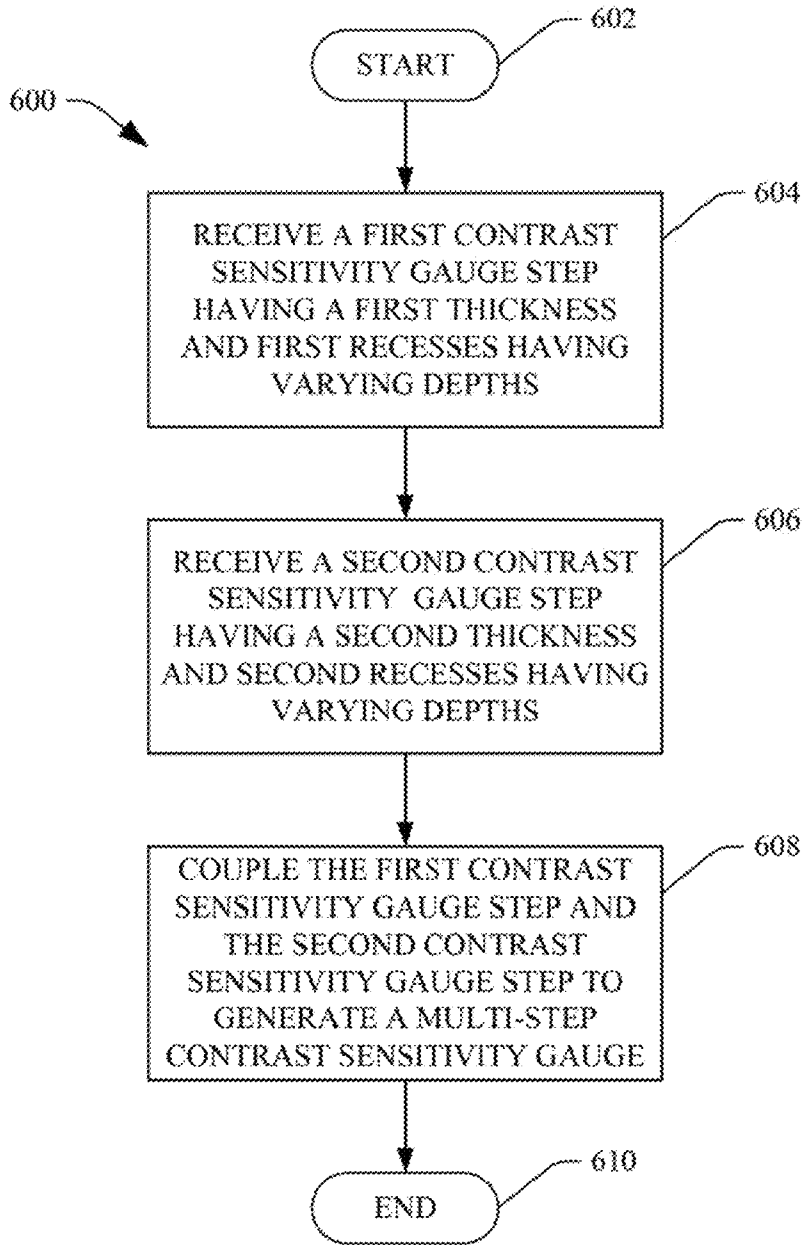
600

602

START

604

RECEIVE A FIRST CONTRAST SENSITIVITY GAUGE STEP HAVING A FIRST THICKNESS AND FIRST RECESSES HAVING VARYING DEPTHS

606

RECEIVE A SECOND CONTRAST SENSITIVITY GAUGE STEP HAVING A SECOND THICKNESS AND SECOND RECESSES HAVING VARYING DEPTHS

608

COUPLE THE FIRST CONTRAST SENSITIVITY GAUGE STEP AND THE SECOND CONTRAST SENSITIVITY GAUGE STEP TO GENERATE A MULTI-STEP CONTRAST SENSITIVITY GAUGE

610

END